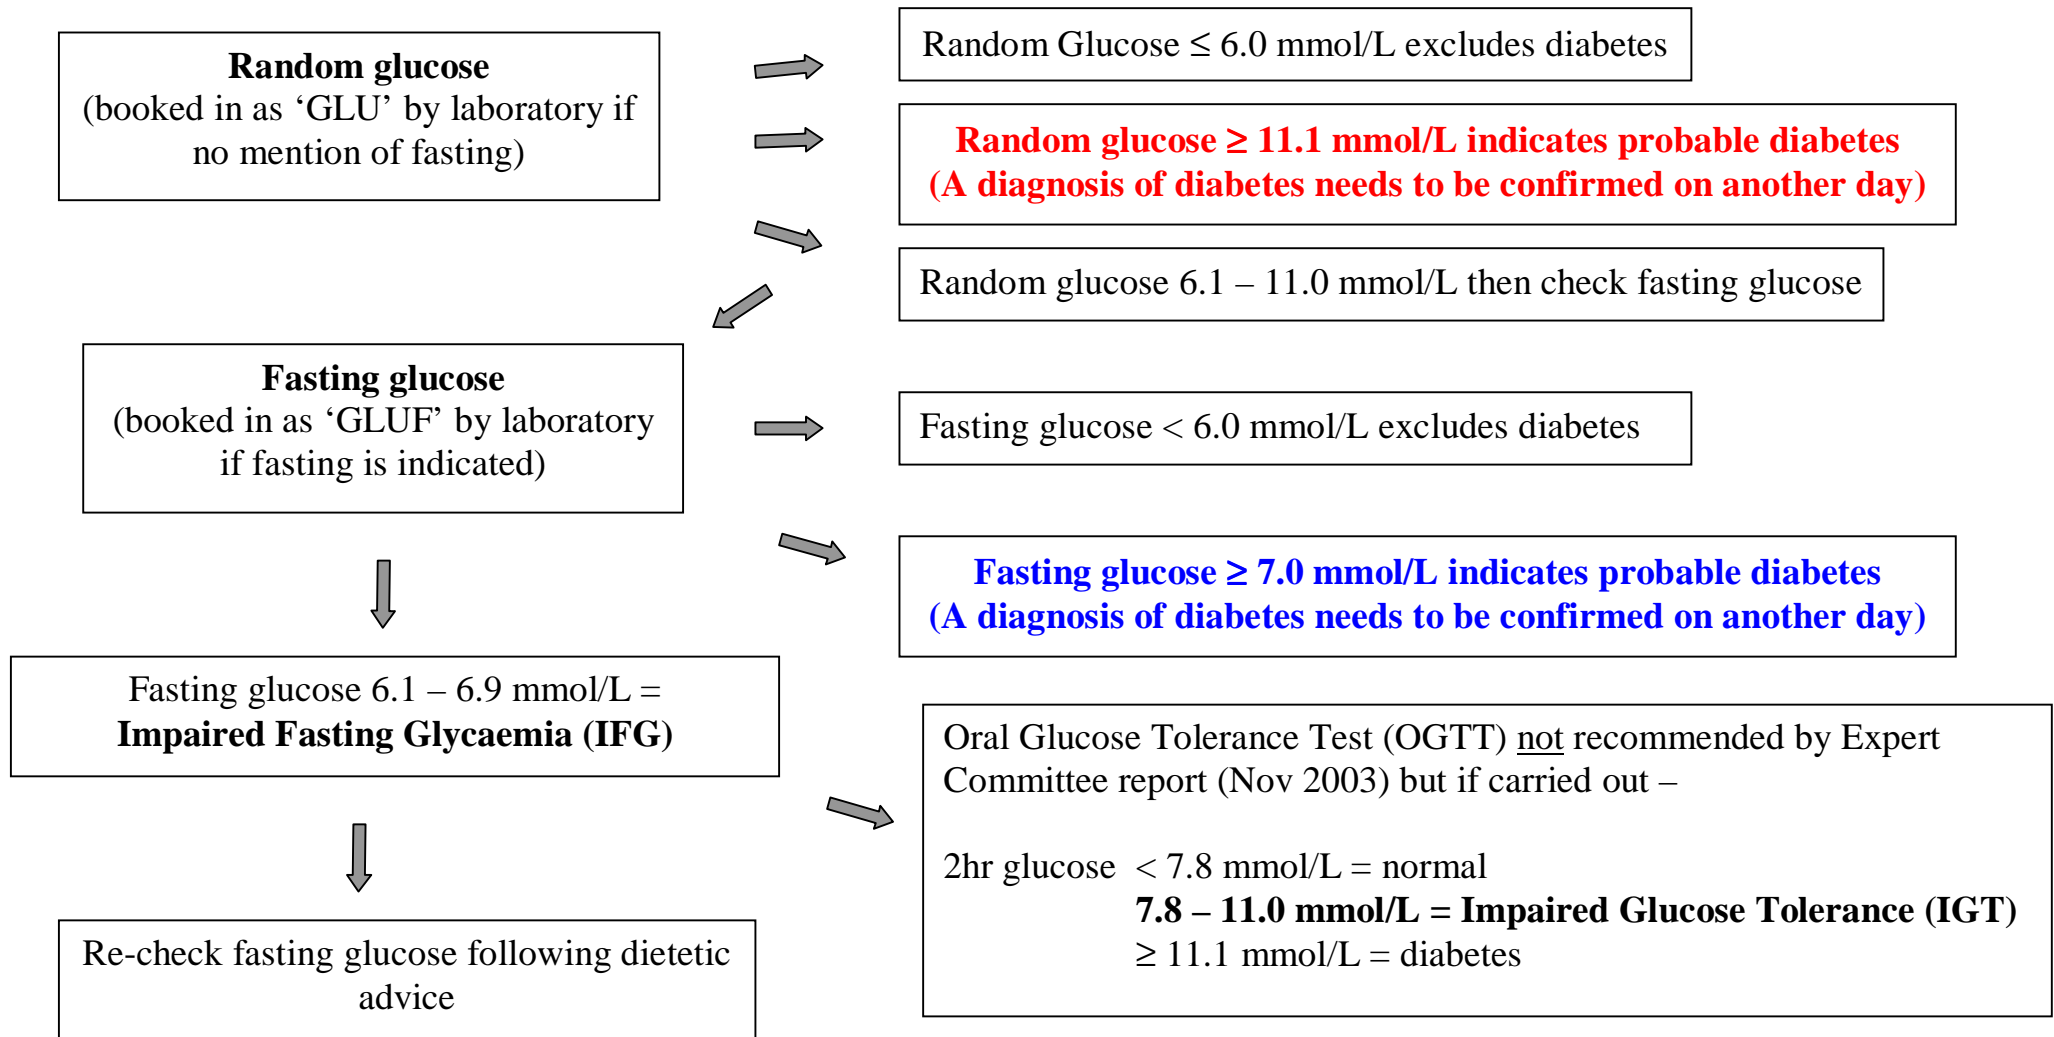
Random glucose
(booked in as 'GLU' by laboratory if no mention of fasting)

Random Glucose ≤ 6.0 mmol/L excludes diabetes

Random glucose ≥ 11.1 mmol/L indicates probable diabetes
(A diagnosis of diabetes needs to be confirmed on another day)

Random glucose 6.1 – 11.0 mmol/L then check fasting glucose

Fasting glucose
(booked in as 'GLUF' by laboratory if fasting is indicated)

Fasting glucose < 6.0 mmol/L excludes diabetes

Fasting glucose ≥ 7.0 mmol/L indicates probable diabetes
(A diagnosis of diabetes needs to be confirmed on another day)

Fasting glucose 6.1 – 6.9 mmol/L =
Impaired Fasting Glycaemia (IFG)

Oral Glucose Tolerance Test (OGTT) not recommended by Expert Committee report (Nov 2003) but if carried out –

2hr glucose < 7.8 mmol/L = normal
7.8 – 11.0 mmol/L = Impaired Glucose Tolerance (IGT)
≥ 11.1 mmol/L = diabetes

Re-check fasting glucose following dietetic advice